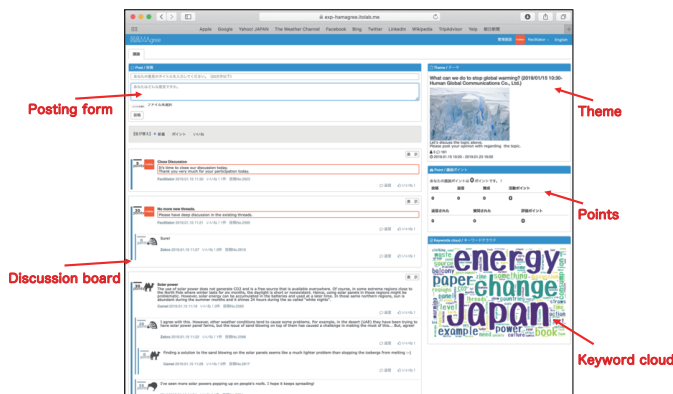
esop-hamagree.itolab.me

Apple Google Yahoo! JAPAN The Weather Channel Facebook Bing Twitter LinkedIn Wikipedia TripAdvisor Yelp

Posting form

Theme

What can we do to stop global warming? (2018/01/15 10:30- Human Global Communications Co., Ltd.)

Let's discuss the topic above.
Please post your opinion with regarding the topic.

Points

Discussion board

Close Discussion
It's time to close our discussion today.
Thank you very much for your participation today.

No more new threads.
Please have deep discussion in the existing threads.

Sure!

Solar power

I agree with this. However, other weather conditions tend to cause some problems.

Finding a solution to the sand blowing on the solar panels seems like a much tighter problem than stopping the leakage from melting :-)

I've seen more solar powers popping up on people's roofs. I hope it keeps spreading!

Keyword cloud

energy
change
Japan
paper
example
power
book
balcony